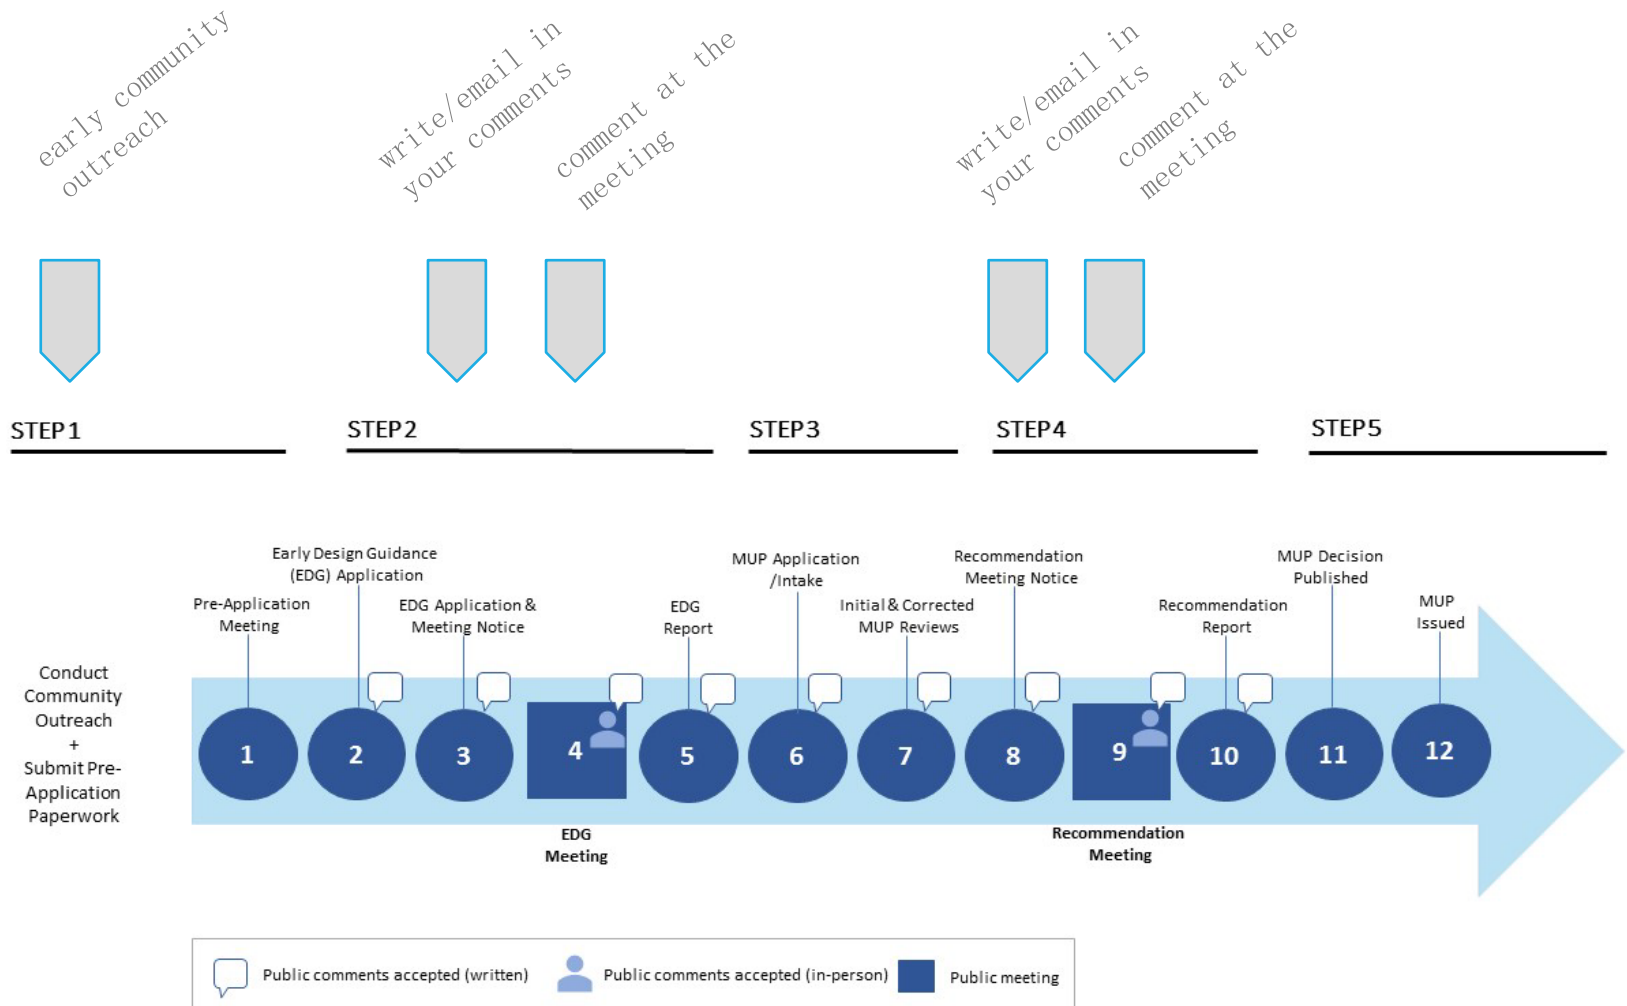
early community outreach

write/email in your comments

comment at the meeting

write/email in your comments

comment at the meeting

STEP 1

STEP 2

STEP 3

STEP 4

STEP 5

Early Design Guidance (EDG) Application

Pre-Application Meeting

EDG Application & Meeting Notice

EDG Report

MUP Application /Intake

Initial & Corrected MUP Reviews

Recommendation Meeting Notice

Recommendation Report

MUP Decision Published

MUP Issued

Conduct Community Outreach + Submit Pre-Application Paperwork

1

2

3

4

5

6

7

8

9

10

11

12

EDG Meeting

Recommendation Meeting

Public comments accepted (written)

Public comments accepted (in-person)

Public meeting